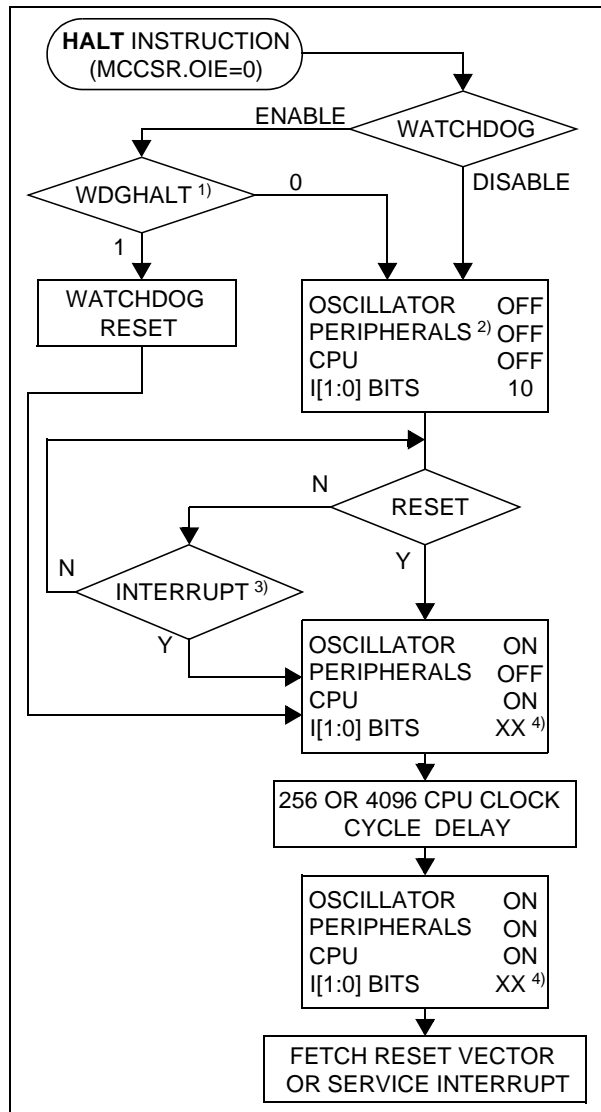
HALT INSTRUCTION
(MCCSR.OIE=0)

ENABLE

WATCHDOG

WDGHALT $^{1)}$

0

DISABLE

1

WATCHDOG RESET

OSCILLATOR OFF
PERIPHERALS $^{2)}$ OFF
CPU OFF
I[1:0] BITS 10

N

RESET

N

INTERRUPT $^{3)}$

Y

Y

OSCILLATOR ON
PERIPHERALS OFF
CPU ON
I[1:0] BITS XX $^{4)}$

256 OR 4096 CPU CLOCK CYCLE DELAY

OSCILLATOR ON
PERIPHERALS ON
CPU ON
I[1:0] BITS XX $^{4)}$

FETCH RESET VECTOR OR SERVICE INTERRUPT